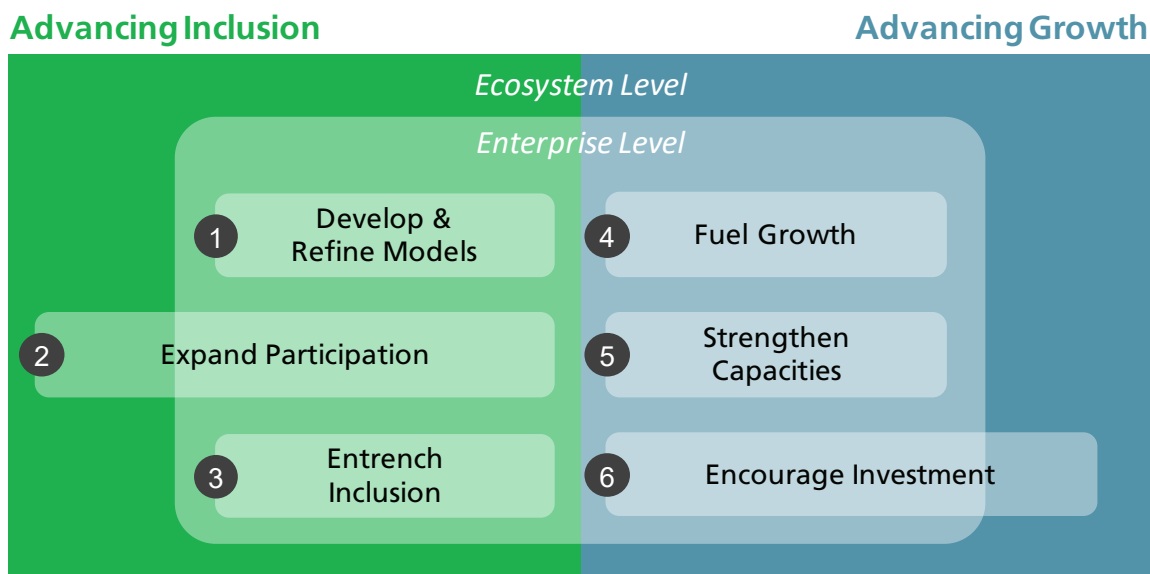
Advancing Inclusion

Advancing Growth

Ecosystem Level

Enterprise Level

1 Develop & Refine Models

4 Fuel Growth

2 Expand Participation

5 Strengthen Capacities

3 Entrench Inclusion

6 Encourage Investment